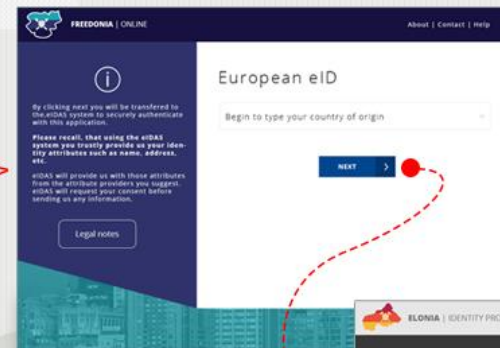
FREEDONIA | ONLINE

About | Contact | Help

By clicking next you will be transfered to the eIDAS system to securely authenticate with this application.

Please recall, that using the eIDAS system you trustly provide us your identity attributes such as name, address, etc.

eIDAS will provide us with those attributes from the attribute providers you suggest. eIDAS will request your consent before sending us any information.

Legal notes

European eID

Begin to type your country of origin

NEXT

ELONIA | IDENTITY PRO